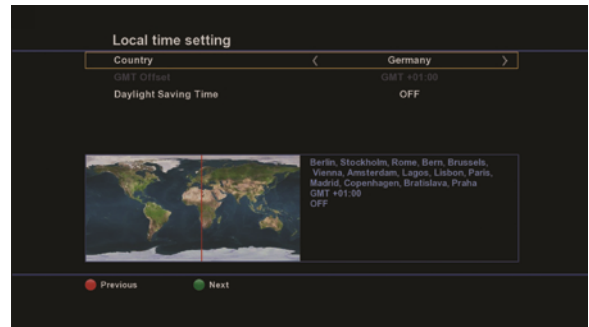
Local time setting

| | | | |
|---|---|---|---|
| Country | 〈 | Germany | 〉 |
| GMT Offset | | GMT +01:00 | |
| Daylight Saving Time | | OFF | |

Berlin, Stockholm, Rome, Bern, Brussels, Vienna, Amsterdam, Lagos, Lisbon, Paris, Madrid, Copenhagen, Bratislava, Praha
GMT +01:00
OFF

Previous Next